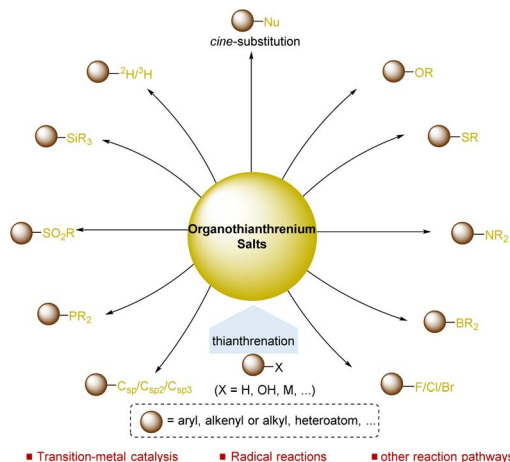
Nu
*cine*-substitution

$^2H/^3H$

OR

$SiR_3$

SR

$SO_2R$

**Organothianthrenium Salts**

$NR_2$

$PR_2$

$BR_2$

thianthrenation

X

(X = H, OH, M, ...)

$C_{sp}/C_{sp2}/C_{sp3}$

F/Cl/Br

= aryl, alkenyl or alkyl, heteroatom, ...

■ Transition-metal catalysis ■ Radical reactions ■ other reaction pathways